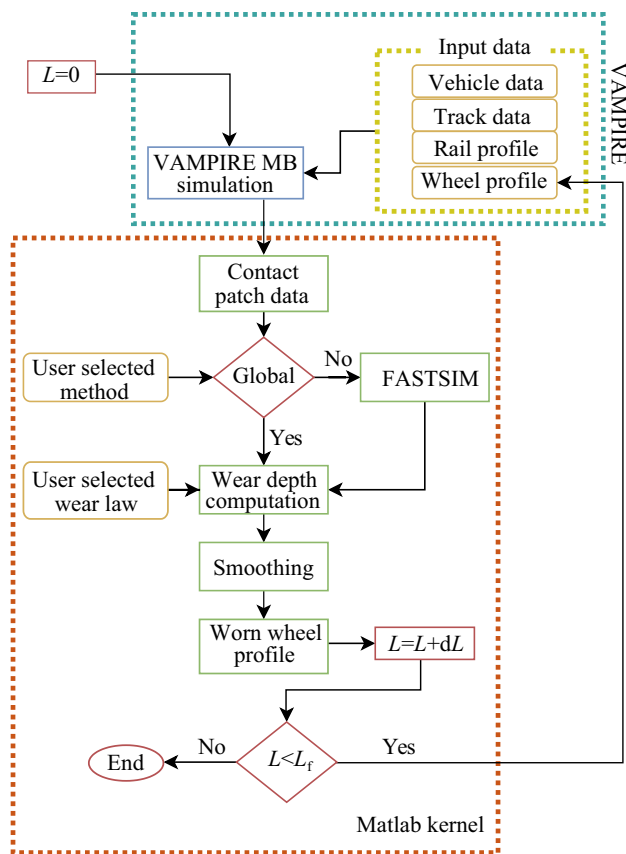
$L$=0

Input data
Vehicle data
Track data
Rail profile
Wheel profile

VAMPIRE

VAMPIRE MB simulation

Contact patch data

User selected method

Global

No

FASTSIM

Yes

User selected wear law

Wear depth computation

Smoothing

Worn wheel profile

$L=L+\mathrm{d}L$

End

No

$L<L_{\mathrm{f}}$

Yes

Matlab kernel